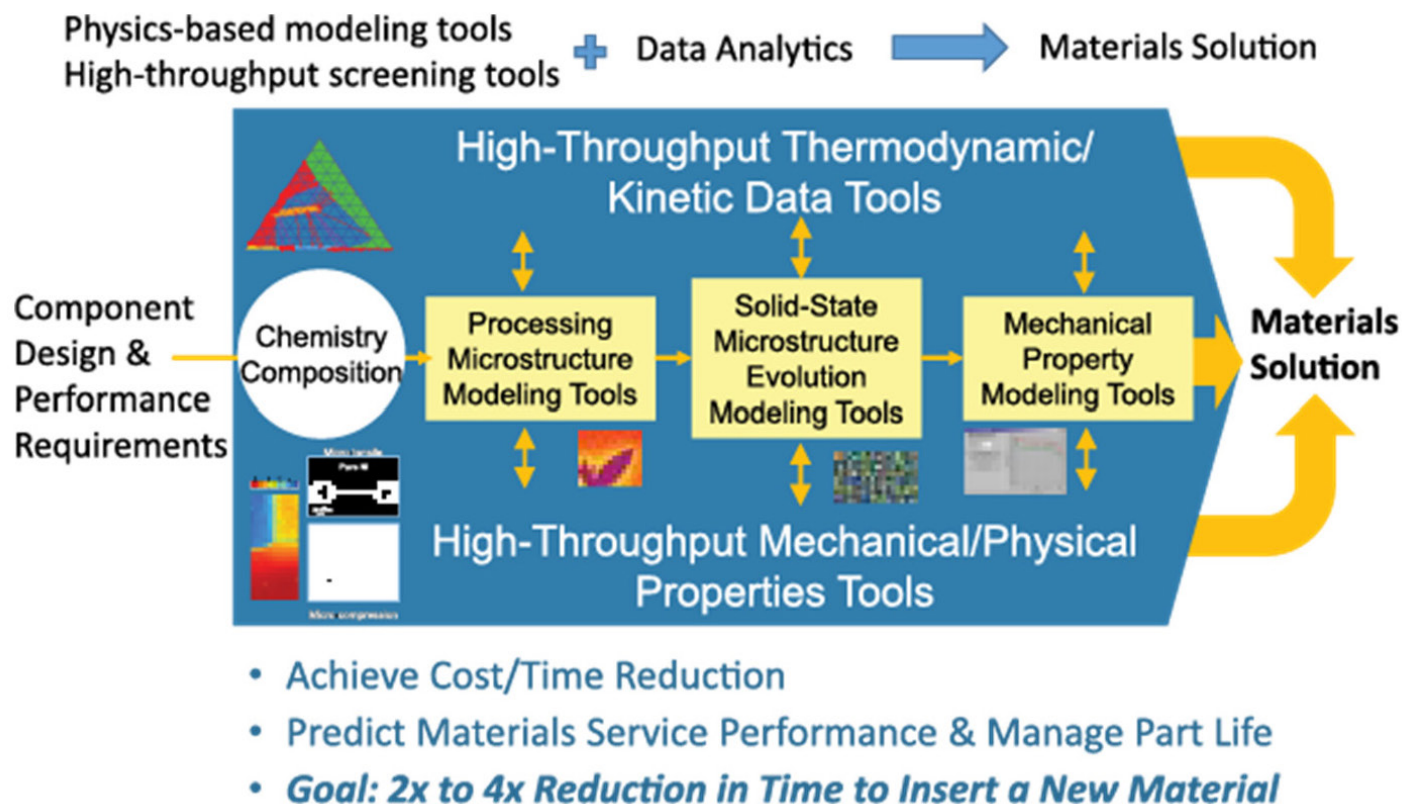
Physics-based modeling tools
High-throughput screening tools

Data Analytics

Materials Solution

High-Throughput Thermodynamic/ Kinetic Data Tools

Component Design & Performance Requirements

Chemistry Composition

Processing Microstructure Modeling Tools

Solid-State Microstructure Evolution Modeling Tools

Mechanical Property Modeling Tools

Materials Solution

Micro tensile

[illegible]

Micro compression

High-Throughput Mechanical/Physical Properties Tools

• Achieve Cost/Time Reduction
• Predict Materials Service Performance & Manage Part Life
• Goal: 2x to 4x Reduction in Time to Insert a New Material